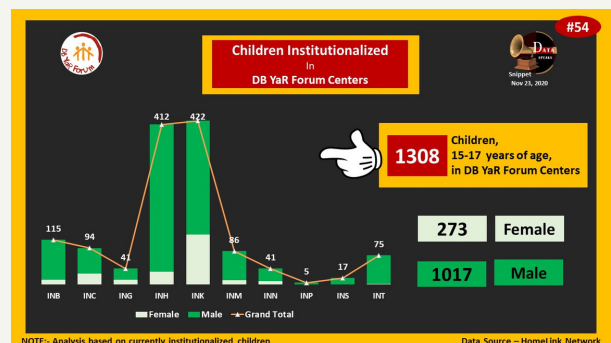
#54

DB YaR Forum

Children Institutionalized
In
DB YaR Forum Centers

Data Speaks
Snippet
Nov 23, 2020

115
94
41
412
422
86
41
5
17
75

INB
INC
ING
INH
INK
INM
INN
INP
INS
INT

Female
Male
Grand Total

1308
Children,
15-17 years of age,
in DB YaR Forum Centers

273
Female

1017
Male

NOTE:- Analysis based on currently institutionalized children

Data Source – HomeLink Network